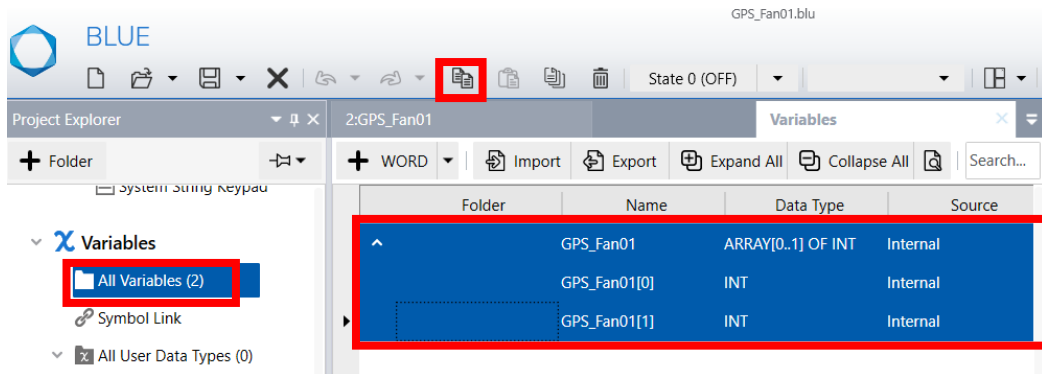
GPS_Fan01.blu

BLUE

State 0 (OFF)

Project Explorer

Folder

System String Keypad

Variables

All Variables (2)

Symbol Link

All User Data Types (0)

2:GPS_Fan01

Variables

WORD

Import

Export

Expand All

Collapse All

Search...

| Folder | Name | Data Type | Source |
|---|---|---|---|
| ^ | GPS_Fan01 | ARRAY[0..1] OF INT | Internal |
| | GPS_Fan01[0] | INT | Internal |
| | GPS_Fan01[1] | INT | Internal |